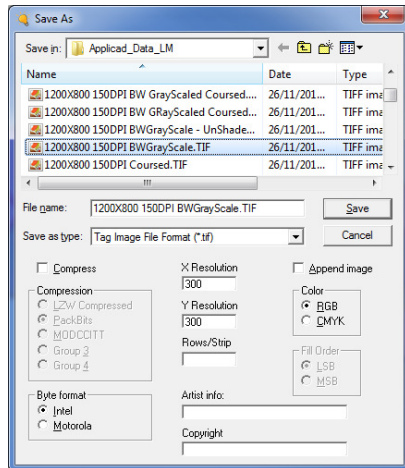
Save As

Save in: Applicad_Data_LM

| Name | Date | Type |
|---|---|---|
| 1200X800 150DPI BW GrayScaled Coursed.... | 26/11/201... | TIFF ima |
| 1200X800 150DPI BW GRayScaled Coursed.... | 26/11/201... | TIFF ima |
| 1200X800 150DPI BWGrayScale - UnShade.... | 26/11/201... | TIFF ima |
| 1200X800 150DPI BWGrayScale.TIF | 26/11/201... | TIFF ima |
| 1200X800 150DPI Coursed.TIF | 26/11/201... | TIFF ima |

File name: 1200X800 150DPI BWGrayScale.TIF

Save

Save as type: Tag Image File Format (*.tif)

Cancel

Compress

X Resolution
300

Append image

Compression
LZW Compressed
PackBits
MODCCITT
Group 3
Group 4

Y Resolution
300

Color
RGB
CMYK

Rows/Strip

Fill Order
LSB
MSB

Byte format
Intel
Motorola

Artist info:

Copyright